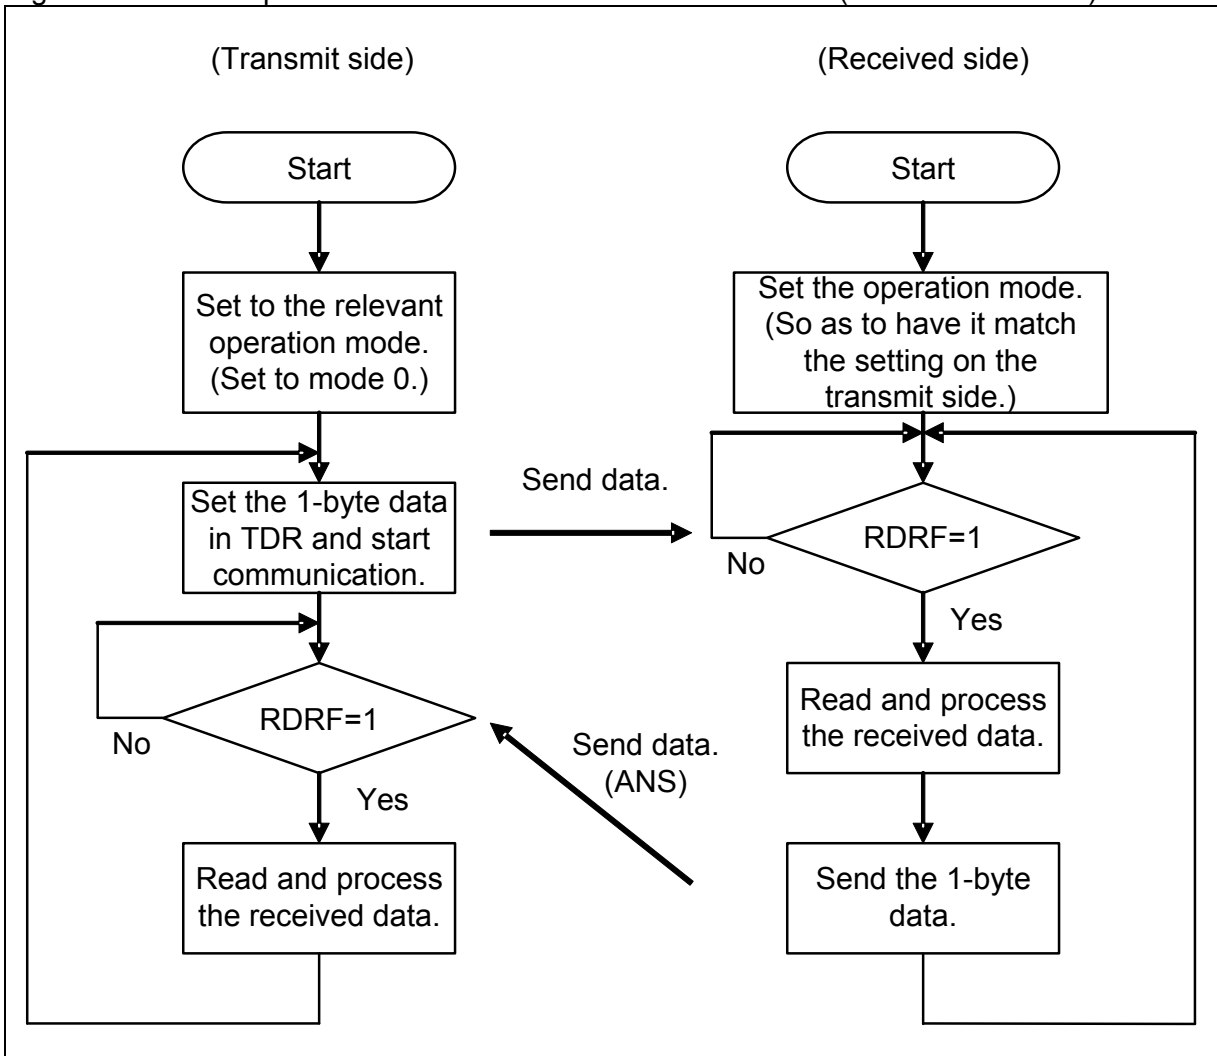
(Transmit side)

Start

Set to the relevant operation mode. (Set to mode 0.)

Set the 1-byte data in TDR and start communication.

RDRF=1

No

Yes

Read and process the received data.

Send data.

Send data. (ANS)

(Received side)

Start

Set the operation mode. (So as to have it match the setting on the transmit side.)

RDRF=1

No

Yes

Read and process the received data.

Send the 1-byte data.